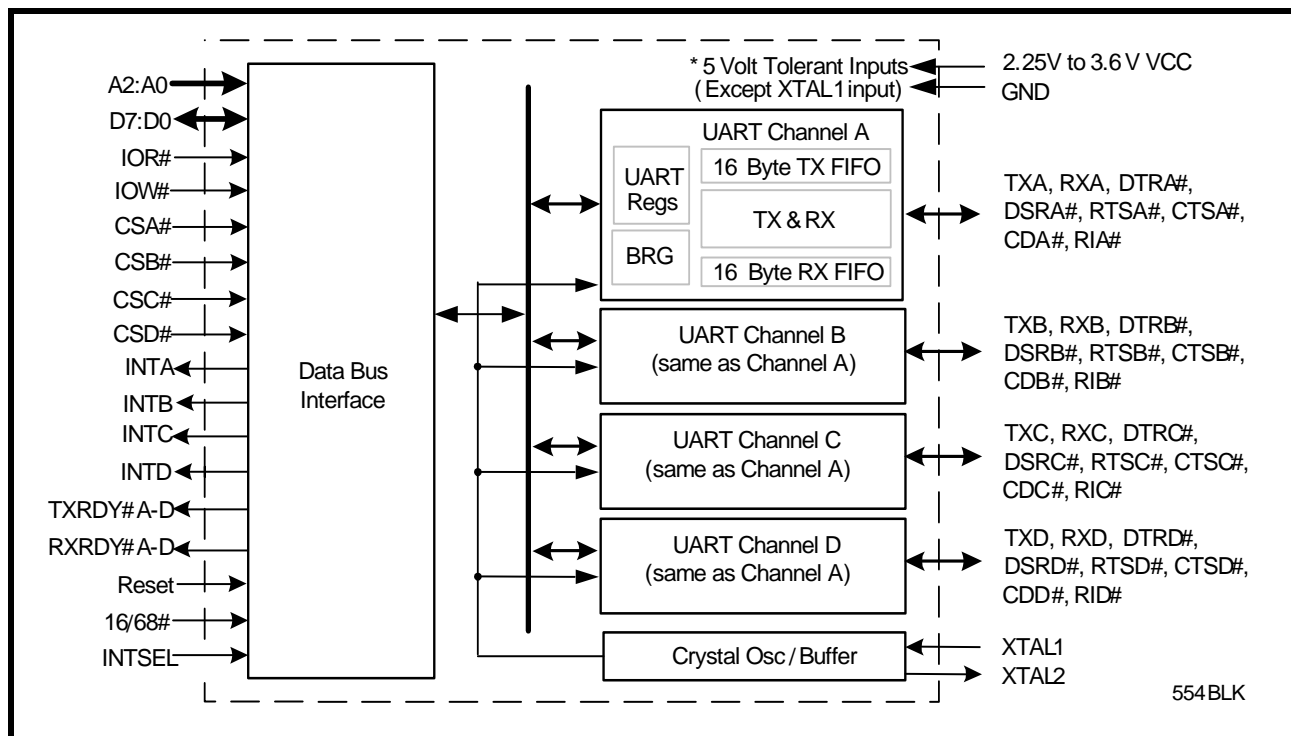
A2:A0
D7:D0
IOR#
IOW#
CSA#
CSB#
CSC#
CSD#
INTA
INTB
INTC
INTD
TXRDY# A-D
RXRDY# A-D
Reset
16/68#
INTSEL

Data Bus Interface

* 5 Volt Tolerant Inputs
( Except XTAL1 input)

2.25V to 3.6 V VCC
GND

UART Channel A
UART Regs
BRG
16 Byte TX FIFO
TX & RX
16 Byte RX FIFO

TXA, RXA, DTRA#, DSRA#, RTSA#, CTSA#, CDA#, RIA#

UART Channel B
(same as Channel A)

TXB, RXB, DTRB#, DSRB#, RTSB#, CTSB#, CDB#, RIB#

UART Channel C
(same as Channel A)

TXC, RXC, DTRC#, DSRC#, RTSC#, CTSC#, CDC#, RIC#

UART Channel D
(same as Channel A)

TXD, RXD, DTRD#, DSRD#, RTSD#, CTSD#, CDD#, RID#

Crystal Osc / Buffer

XTAL1
XTAL2

554 BLK